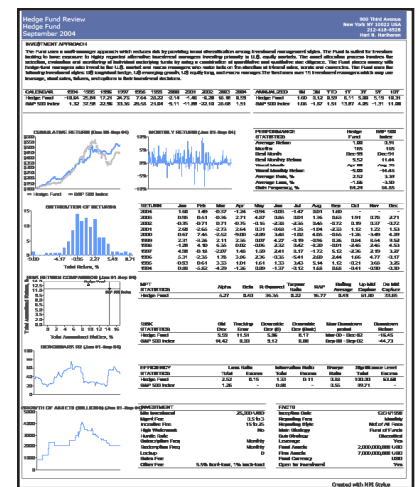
Hedge Fund Review
Hedge Fund
September 2004

900 Third Avenue
New York NY 10022 USA
212-418-4526
Harl B. Harbaum

INVESTMENT APPROACH

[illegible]

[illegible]

CUMULATIVE RETURNS (Jan 95-Sep 04)

MONTHLY RETURN (Jan 95-Sep 04)

— Hedge Fund — S&P 500 Index

DISTRIBUTION OF RETURNS

Total Return, %

RISK RETURN COMPARISON (Jan 95-Sep 04)

Total Annualized Return, %

BENCHMARK VS (Jan 95-Sep 04)

GROWTH OF ASSETS (MILLIONS) (Jan 95-Sep 04)

PERFORMANCE STATISTICS

Hedge Fund

S&P 500

RETURN

MPT STATISTICS

RISK STATISTICS

EFFICIENCY STATISTICS

INVESTMENT

FACTS

Created with PPI Styles